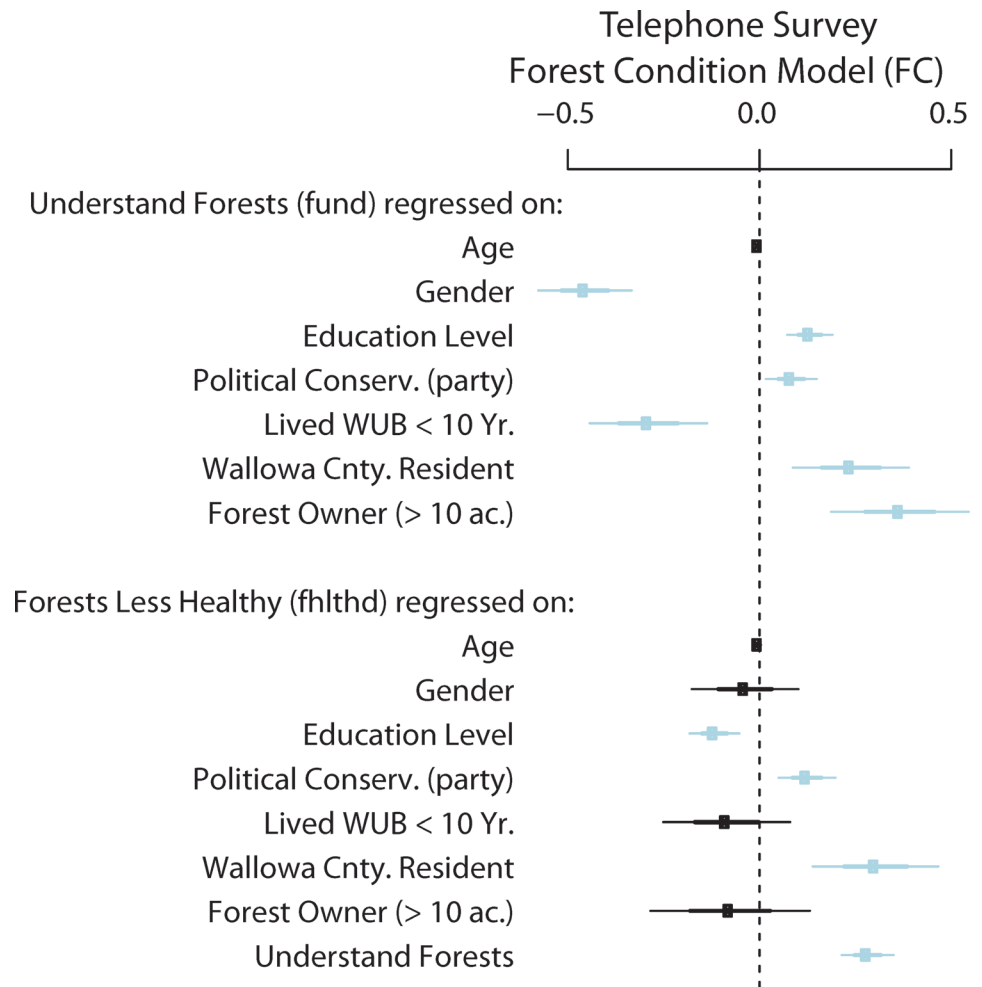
Telephone Survey
Forest Condition Model (FC)

−0.5   0.0   0.5

Understand Forests (fund) regressed on:
Age
Gender
Education Level
Political Conserv. (party)
Lived WUB < 10 Yr.
Wallowa Cnty. Resident
Forest Owner (> 10 ac.)

Forests Less Healthy (fhlthd) regressed on:
Age
Gender
Education Level
Political Conserv. (party)
Lived WUB < 10 Yr.
Wallowa Cnty. Resident
Forest Owner (> 10 ac.)
Understand Forests